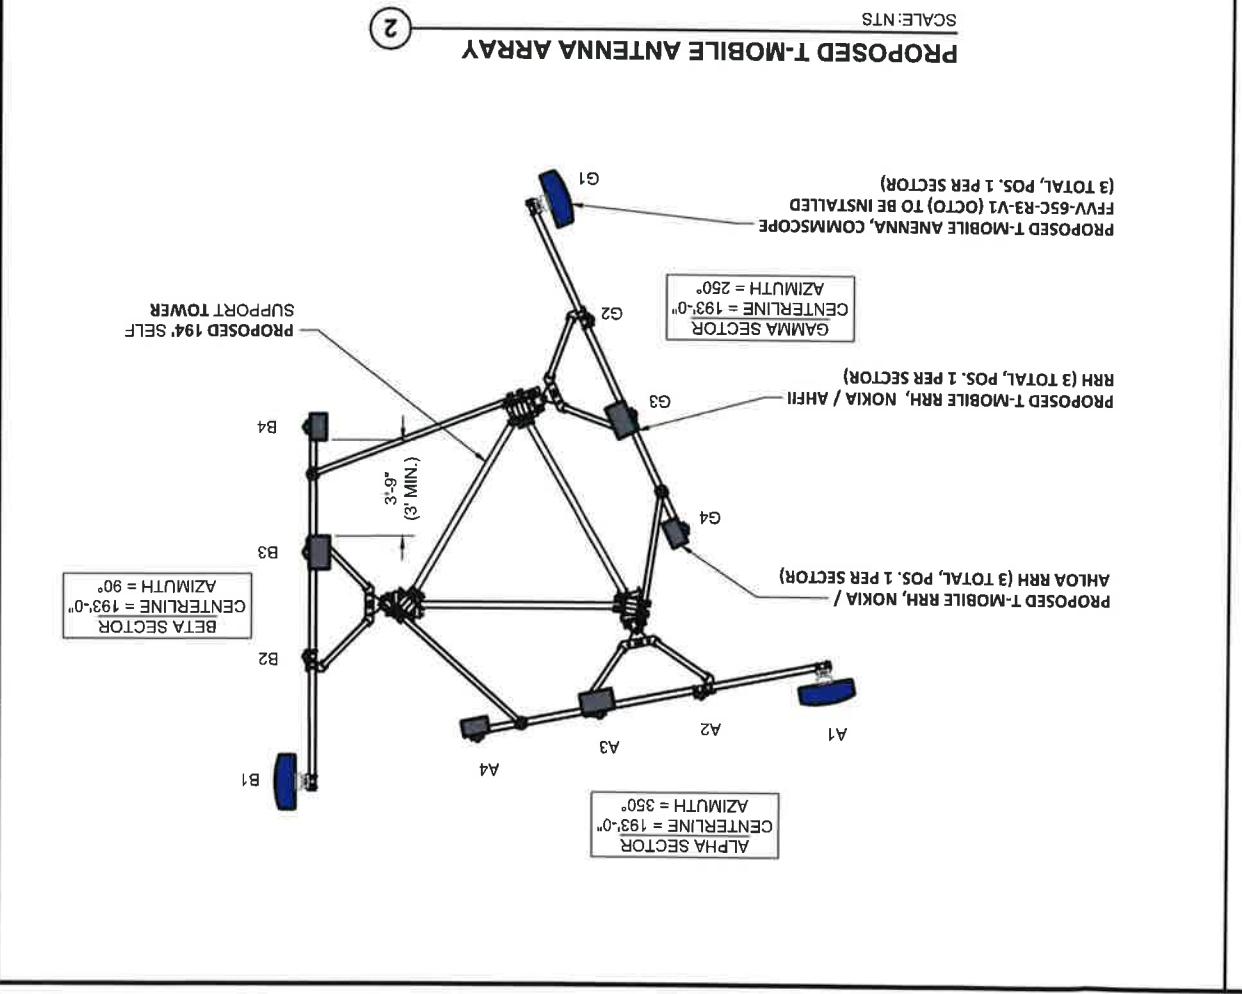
PROPOSED T-MOBILE ANTENNA ARRAY
SCALE: NTS

2

PROPOSED T-MOBILE ANENNA, COMMSCOPE FFVV-65C-R3-V1 (OCTO) TO BE INSTALLED (3 TOTAL, POS. 1 PER SECTOR)

G1

GAMMA SECTOR
CENTERLINE = 193'-0"
AZIMUTH = 250°

PROPOSED 194' SELF SUPPORT TOWER

G2

PROPOSED T-MOBILE RRH, NOKIA / AHFII RRH (3 TOTAL, POS. 1 PER SECTOR)

G3

B4

3'-9"
(3' MIN.)

G4

B3

BETA SECTOR
CENTERLINE = 193'-0"
AZIMUTH = 90°

PROPOSED T-MOBILE RRH, NOKIA / AHLOA RRH (3 TOTAL, POS. 1 PER SECTOR)

B2

A1

A2

A3

A4

B1

ALPHA SECTOR
CENTERLINE = 193'-0"
AZIMUTH = 350°